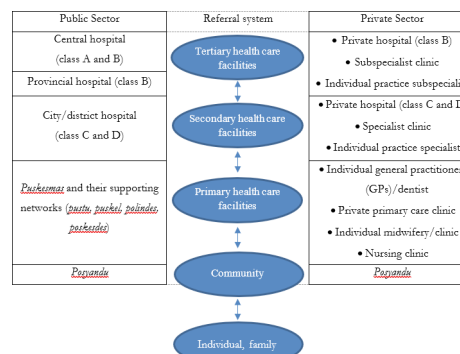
| Public Sector | Referral system | Private Sector |
|---|---|---|
| Central hospital (class A and B) | Tertiary health care facilities | • Private hospital (class B) • Subspecialist clinic • Individual practice subspeciali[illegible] |
| Provincial hospital (class B) | | |
| City/district hospital (class C and D) | Secondary health care facilities | • Private hospital (class C and D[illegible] • Specialist clinic • Individual practice specialist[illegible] |
| Puskesmas and their supporting networks (pustu, puskel, polindes, poskesdes) | Primary health care facilities | • Individual general practitione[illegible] (GPs)/dentist • Private primary care clinic • Individual midwifery/clinic • Nursing clinic |
| Posyandu | Community | Posyandu |
| | Individual, family | |